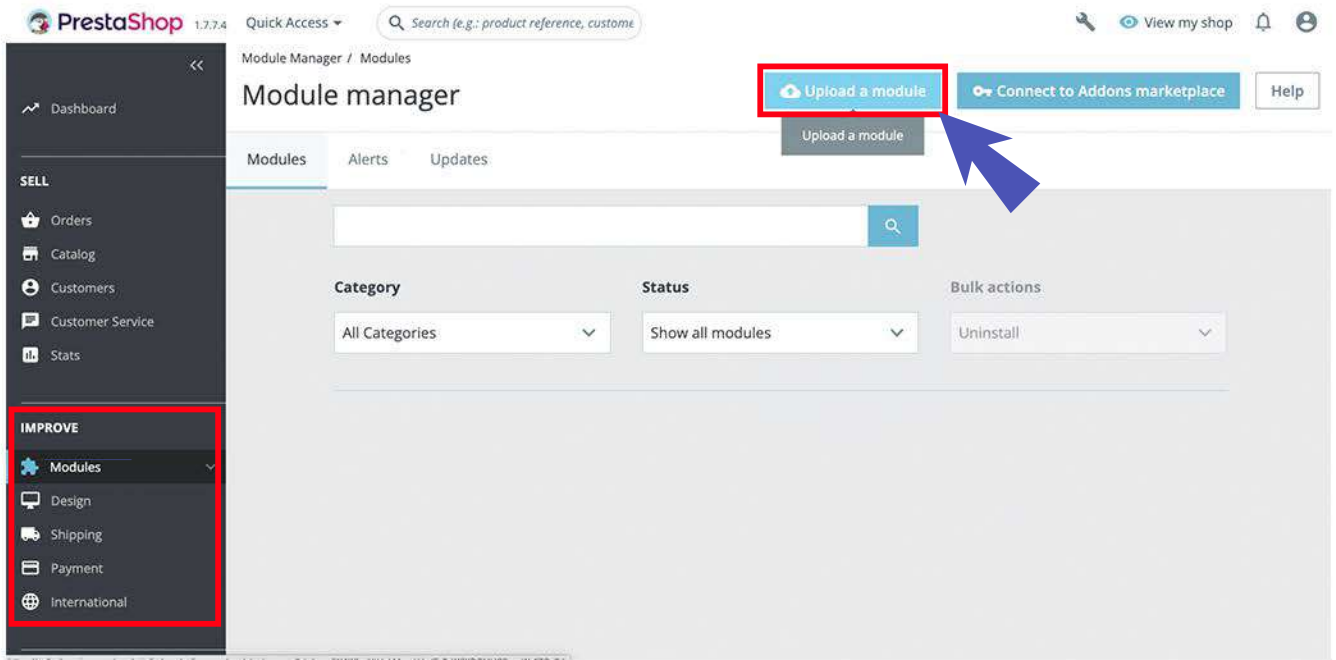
PrestaShop 1.7.7.4 Quick Access Search (e.g.: product reference, custome View my shop

Module Manager / Modules

Module manager

Upload a module Connect to Addons marketplace Help

Upload a module

Dashboard

SELL

Orders
Catalog
Customers
Customer Service
Stats

IMPROVE

Modules
Design
Shipping
Payment
International

Modules Alerts Updates

Category
All Categories

Status
Show all modules

Bulk actions
Uninstall